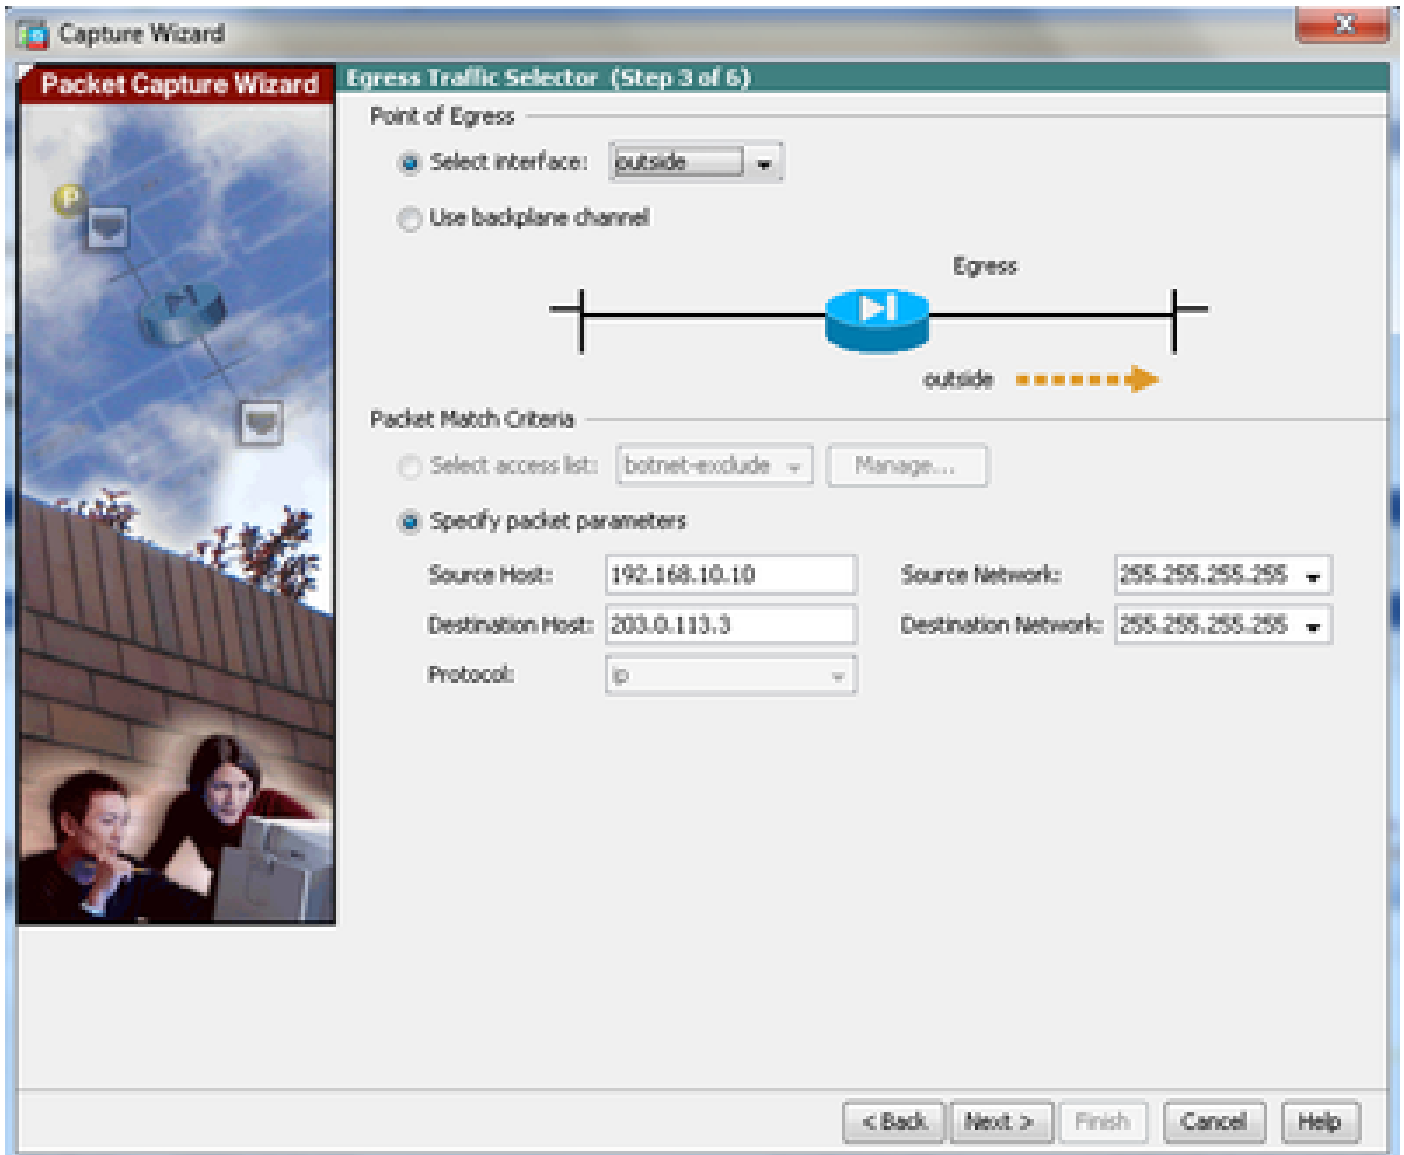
Capture Wizard

Packet Capture Wizard

Egress Traffic Selector (Step 3 of 6)

Point of Egress

Select interface: outside

Use backplane channel

Egress

outside

Packet Match Criteria

Select access list: botnet-exclude

Manage...

Specify packet parameters

Source Host: 192.168.10.10

Source Network: 255.255.255.255

Destination Host: 203.0.113.3

Destination Network: 255.255.255.255

Protocol: ip

< Back

Next >

Finish

Cancel

Help